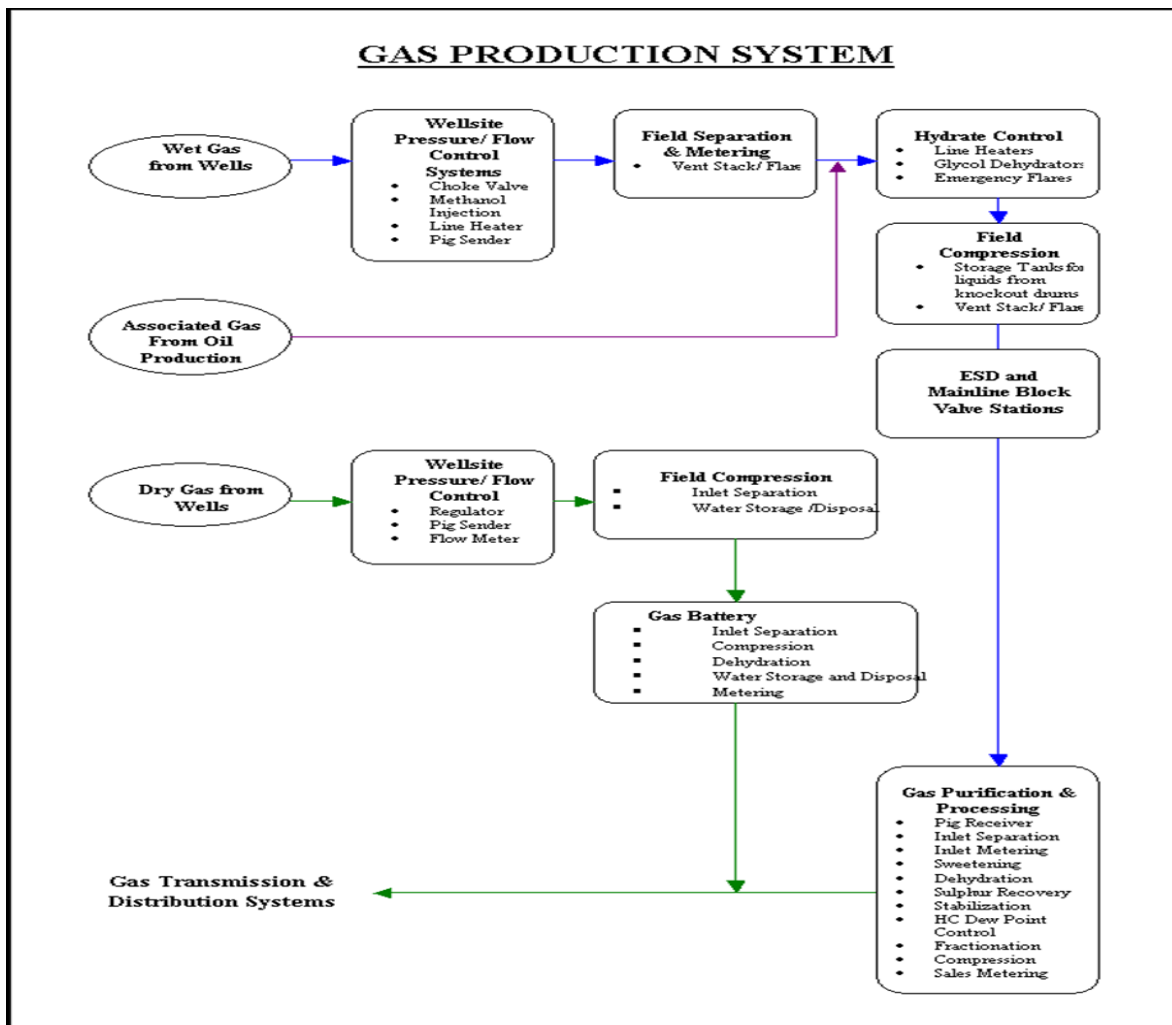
GAS PRODUCTION SYSTEM

Wet Gas from Wells

Wellsite Pressure/ Flow Control Systems
- Choke Valve
- Methanol Injection
- Line Heater
- Pig Sender

Field Separation & Metering
- Vent Stack/ Flare

Hydrate Control
- Line Heaters
- Glycol Dehydrators
- Emergency Flares

Field Compression
- Storage Tanks for liquids from knockout drums
- Vent Stack/ Flare

Associated Gas From Oil Production

ESD and Mainline Block Valve Stations

Dry Gas from Wells

Wellsite Pressure/ Flow Control
- Regulator
- Pig Sender
- Flow Meter

Field Compression
- Inlet Separation
- Water Storage /Disposal

Gas Battery
- Inlet Separation
- Compression
- Dehydration
- Water Storage and Disposal
- Metering

Gas Purification & Processing
- Pig Receiver
- Inlet Separation
- Inlet Metering
- Sweetening
- Dehydration
- Sulphur Recovery
- Stabilization
- HC Dew Point Control
- Fractionation
- Compression
- Sales Metering

Gas Transmission & Distribution Systems